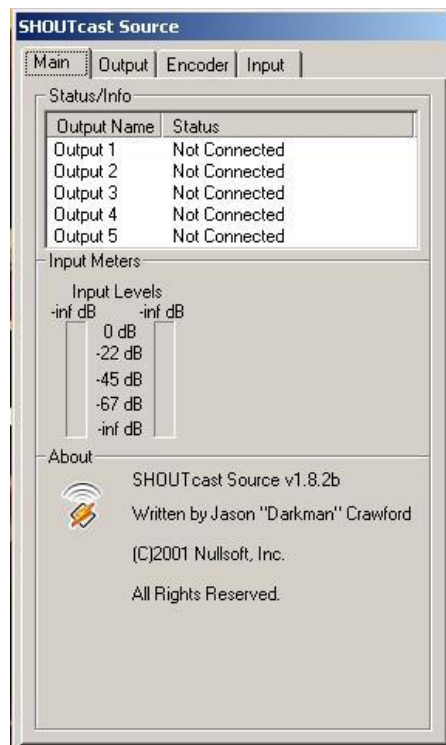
SHOUTcast Source

Main | Output | Encoder | Input

Status/Info

| Output Name | Status |
|---|---|
| Output 1 | Not Connected |
| Output 2 | Not Connected |
| Output 3 | Not Connected |
| Output 4 | Not Connected |
| Output 5 | Not Connected |

Input Meters

Input Levels
-inf dB -inf dB
0 dB
-22 dB
-45 dB
-67 dB
-inf dB

About

SHOUTcast Source v1.8.2b

Written by Jason "Darkman" Crawford

(C)2001 Nullsoft, Inc.

All Rights Reserved.